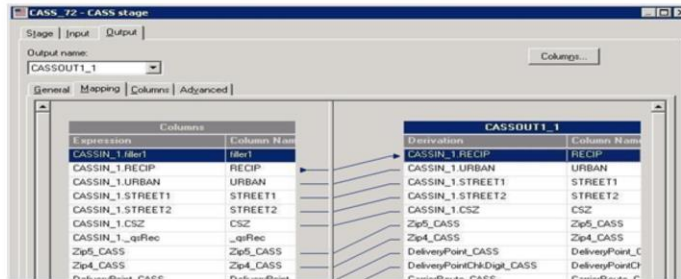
CASS_72 - CASS stage

Stage | Input | Output

Output name:
CASSOUT1_1

Columns...

General | Mapping | Columns | Advanced

Columns

| Expression | Column Nam |
|---|---|
| CASSIN_1.filler1 | filler1 |
| CASSIN_1.RECIP | RECIP |
| CASSIN_1.URBAN | URBAN |
| CASSIN_1.STREET1 | STREET1 |
| CASSIN_1.STREET2 | STREET2 |
| CASSIN_1.CSZ | CSZ |
| CASSIN_1._qsRec | _qsRec |
| Zip5_CASS | Zip5_CASS |
| Zip4_CASS | Zip4_CASS |
| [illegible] | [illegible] |

CASSOUT1_1

| Derivation | Column Nam |
|---|---|
| CASSIN_1.RECIP | RECIP |
| CASSIN_1.URBAN | URBAN |
| CASSIN_1.STREET1 | STREET1 |
| CASSIN_1.STREET2 | STREET2 |
| CASSIN_1.CSZ | CSZ |
| Zip5_CASS | Zip5_CASS |
| Zip4_CASS | Zip4_CASS |
| DeliveryPoint_CASS | DeliveryPoint_C |
| DeliveryPointChkDigit_CASS | DeliveryPointCh |
| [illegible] | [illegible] |